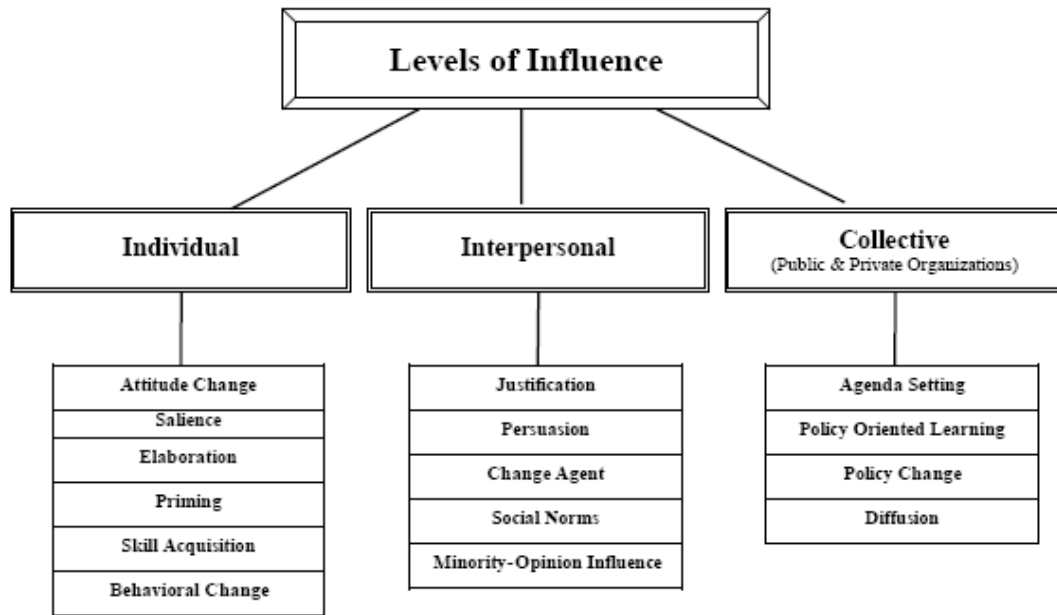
Levels of Influence

Individual

Interpersonal

Collective
(Public & Private Organizations)

Attitude Change
Salience
Elaboration
Priming
Skill Acquisition
Behavioral Change

Justification
Persuasion
Change Agent
Social Norms
Minority-Opinion Influence

Agenda Setting
Policy Oriented Learning
Policy Change
Diffusion